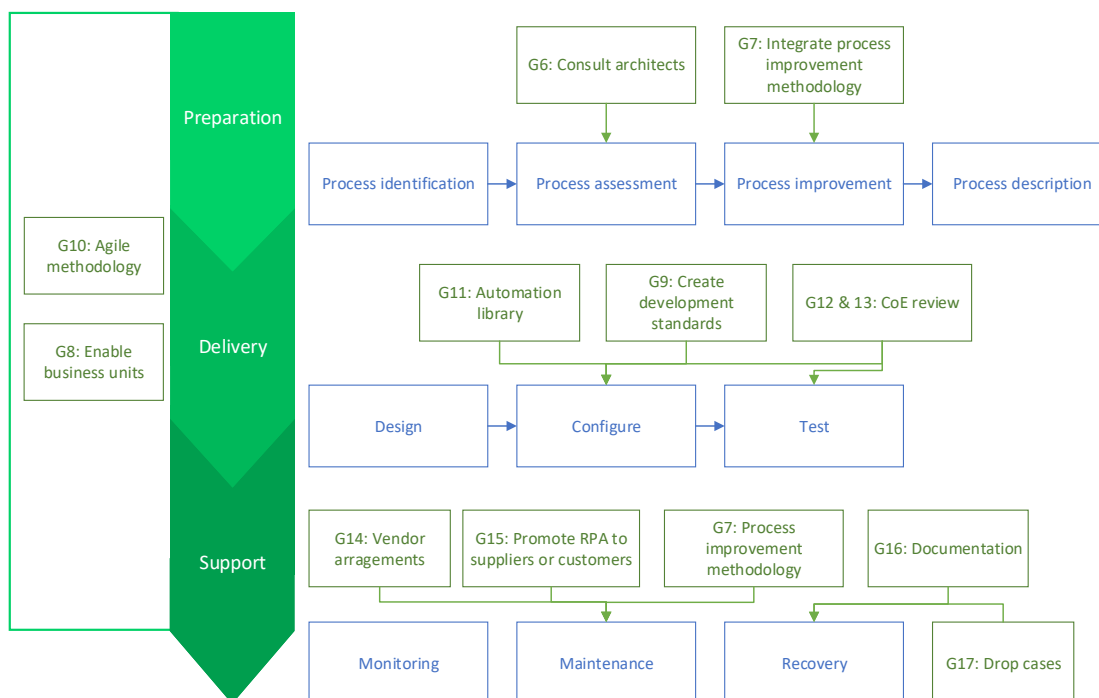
Preparation

G6: Consult architects

G7: Integrate process improvement methodology

Process identification

Process assessment

Process improvement

Process description

G10: Agile methodology

G8: Enable business units

Delivery

G11: Automation library

G9: Create development standards

G12 & 13: CoE review

Design

Configure

Test

Support

G14: Vendor arragements

G15: Promote RPA to suppliers or customers

G7: Process improvement methodology

G16: Documentation

Monitoring

Maintenance

Recovery

G17: Drop cases